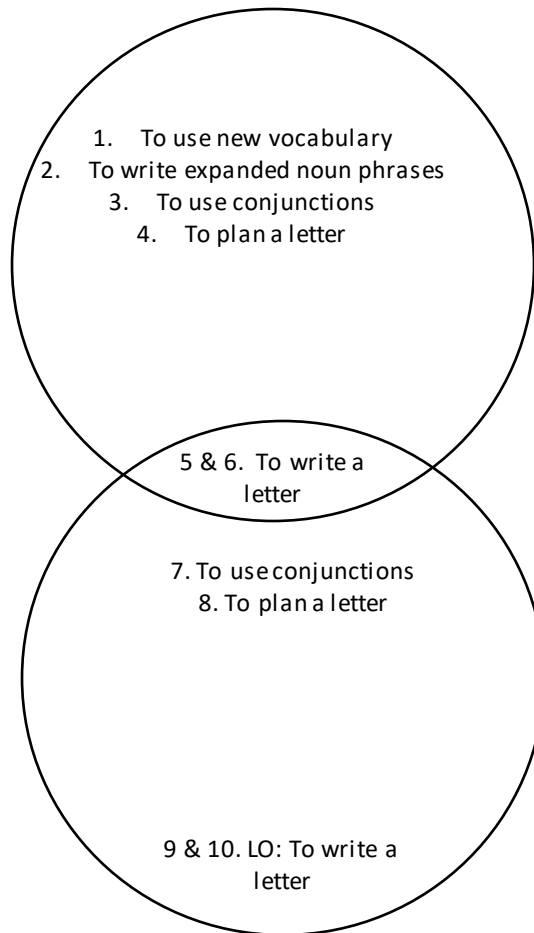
1. To use new vocabulary
2. To write expanded noun phrases
3. To use conjunctions
4. To plan a letter

5 & 6. To write a letter

7. To use conjunctions
8. To plan a letter

9 & 10. LO: To write a letter